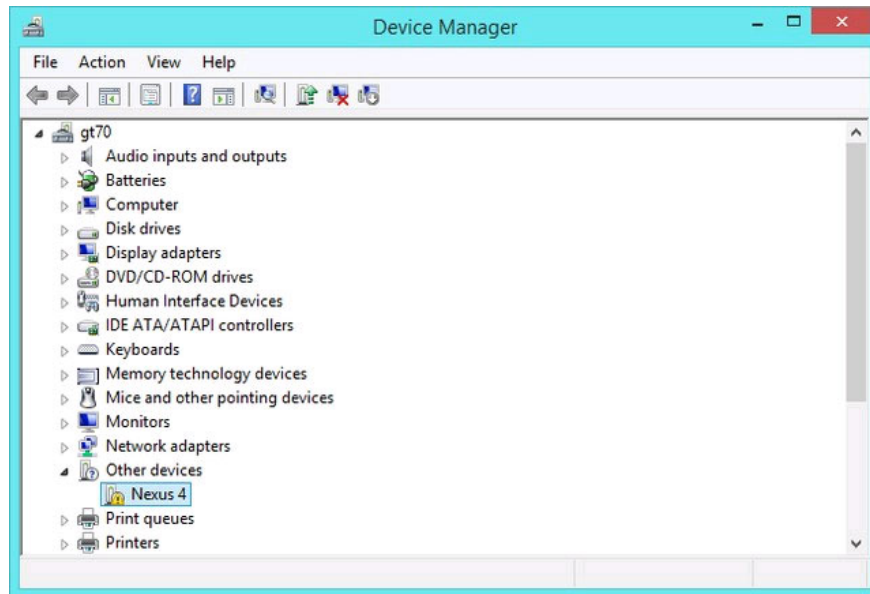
Device Manager

File Action View Help

gt70
Audio inputs and outputs
Batteries
Computer
Disk drives
Display adapters
DVD/CD-ROM drives
Human Interface Devices
IDE ATA/ATAPI controllers
Keyboards
Memory technology devices
Mice and other pointing devices
Monitors
Network adapters
Other devices
Nexus 4
Print queues
Printers